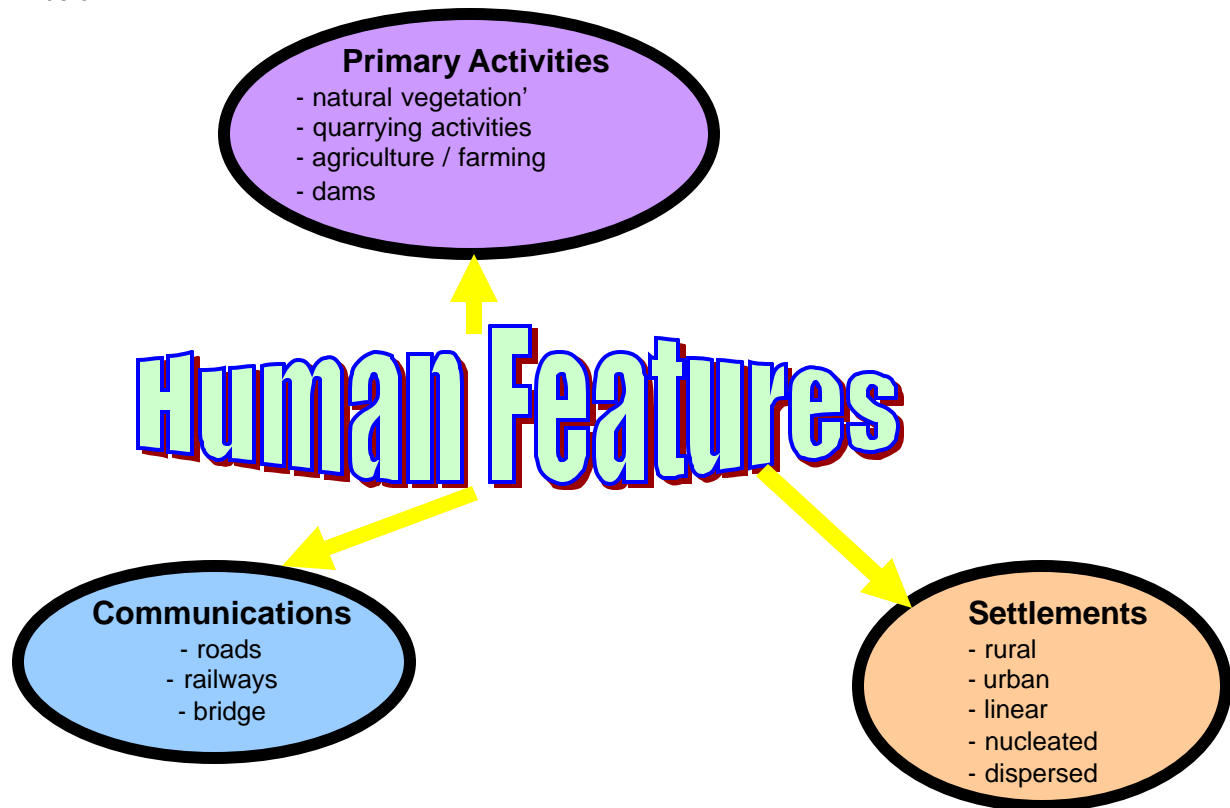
Primary Activities
- natural vegetation'
- quarrying activities
- agriculture / farming
- dams

Human Features

Communications
- roads
- railways
- bridge

Settlements
- rural
- urban
- linear
- nucleated
- dispersed